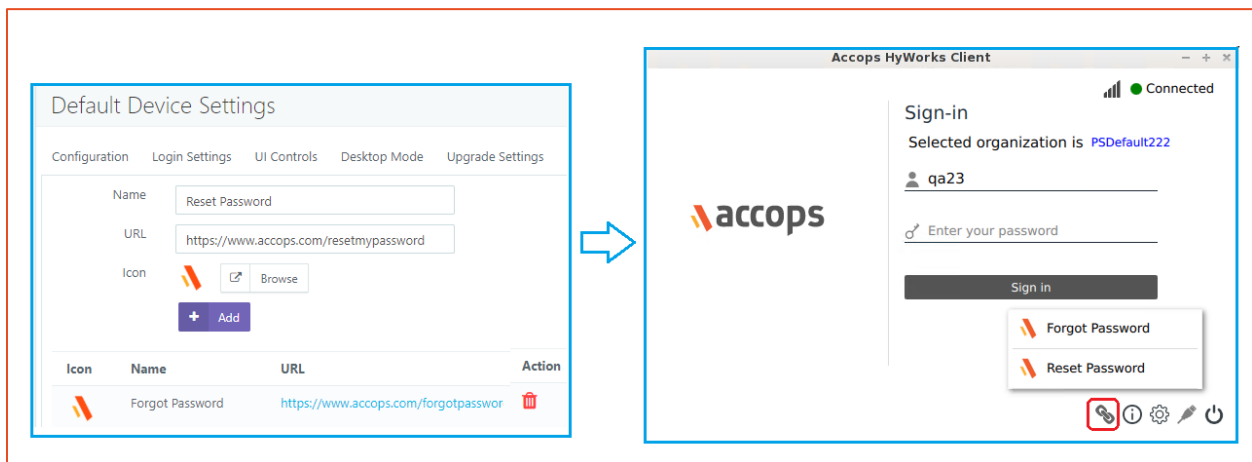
Default Device Settings

Configuration Login Settings UI Controls Desktop Mode Upgrade Settings

Name Reset Password

URL https://www.accops.com/resetmypassword

Icon Browse

Add

| Icon | Name | URL | Action |
|---|---|---|---|
| | Forgot Password | https://www.accops.com/forgotpasswor | |

Accops HyWorks Client

Connected

accops

Sign-in

Selected organization is PSDefault222

qa23

Enter your password

Sign in

Forgot Password

Reset Password